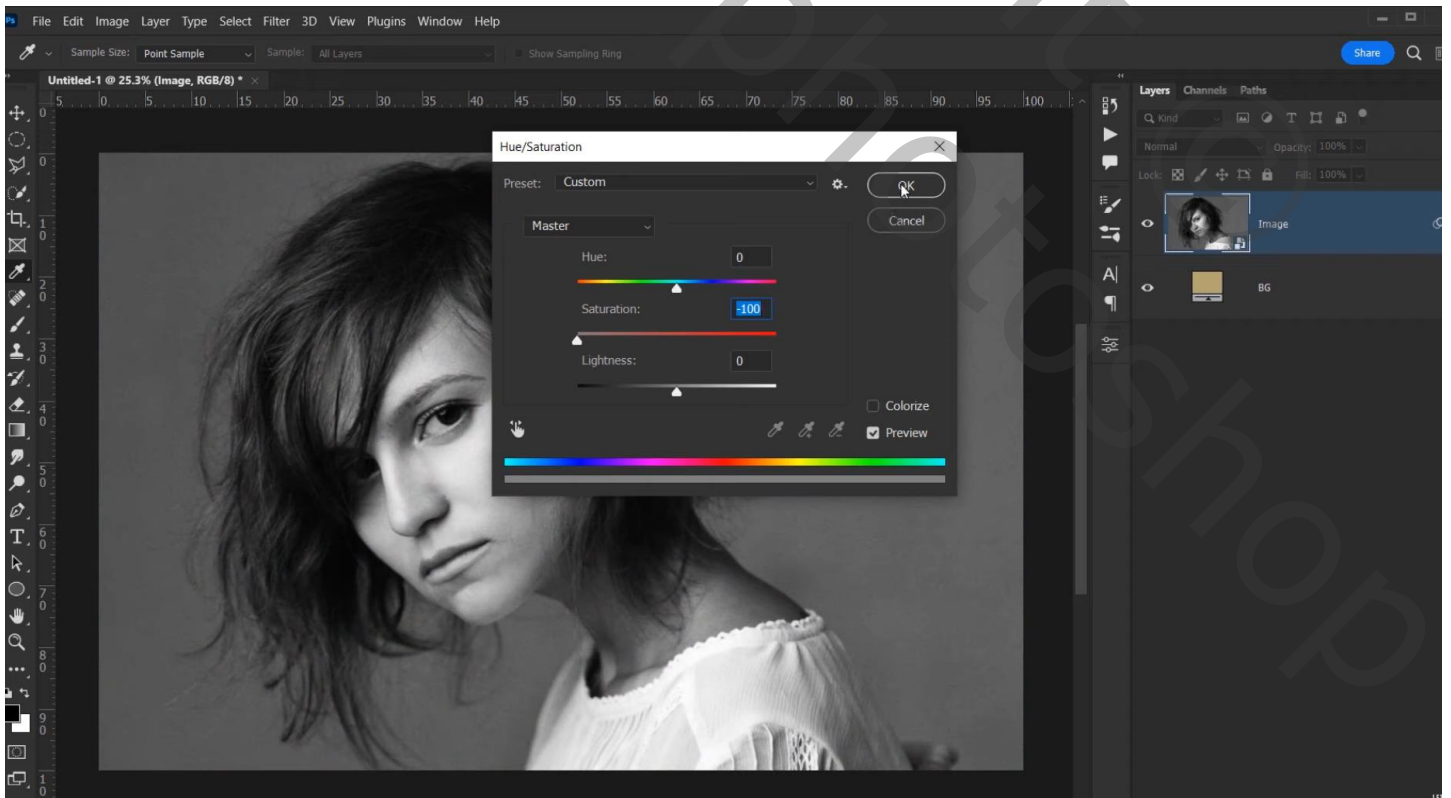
Ps File Edit Image Layer Type Select Filter 3D View Plugins Window Help

Sample Size: Point Sample Sample: All Layers Show Sampling Ring

Share

Untitled-1 @ 25.3% (Image, RGB/8) *

5 0 5 10 15 20 25 30 35 40 45 50 55 60 65 70 75 80 85 90 95 100

Hue/Saturation

Preset: Custom

OK

Cancel

Master

Hue: 0

Saturation: -100

Lightness: 0

Colorize

Preview

Layers Channels Paths

Kind

Normal Opacity: 100%

Lock: Fill: 100%

Image

BG

photoshop